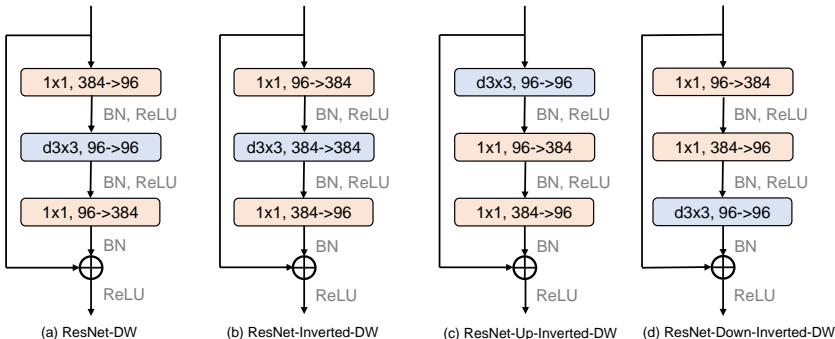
1x1, 384->96

BN, ReLU

d3x3, 96->96

BN, ReLU

1x1, 96->384

BN

ReLU

(a) ResNet-DW

1x1, 96->384

BN, ReLU

d3x3, 384->384

BN, ReLU

1x1, 384->96

BN

ReLU

(b) ResNet-Inverted-DW

d3x3, 96->96

BN, ReLU

1x1, 96->384

BN, ReLU

1x1, 384->96

BN

ReLU

(c) ResNet-Up-Inverted-DW

1x1, 96->384

BN, ReLU

1x1, 384->96

BN, ReLU

d3x3, 96->96

BN

ReLU

(d) ResNet-Down-Inverted-DW